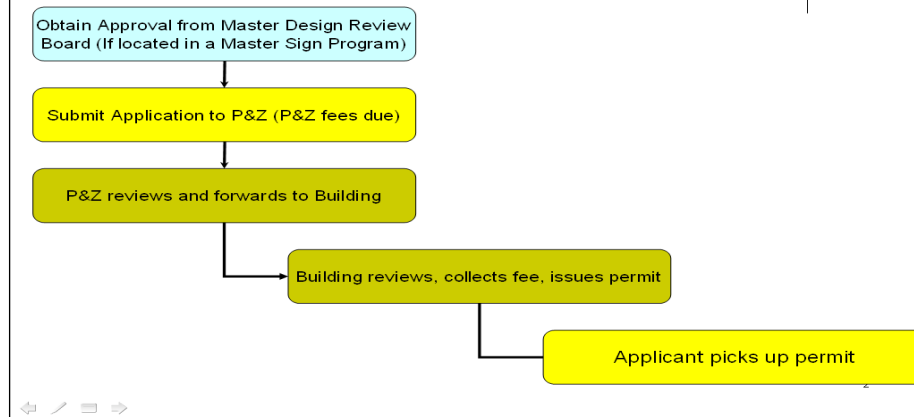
Obtain Approval from Master Design Review Board (If located in a Master Sign Program)

Submit Application to P&Z (P&Z fees due)

P&Z reviews and forwards to Building

Building reviews, collects fee, issues permit

Applicant picks up permit

2